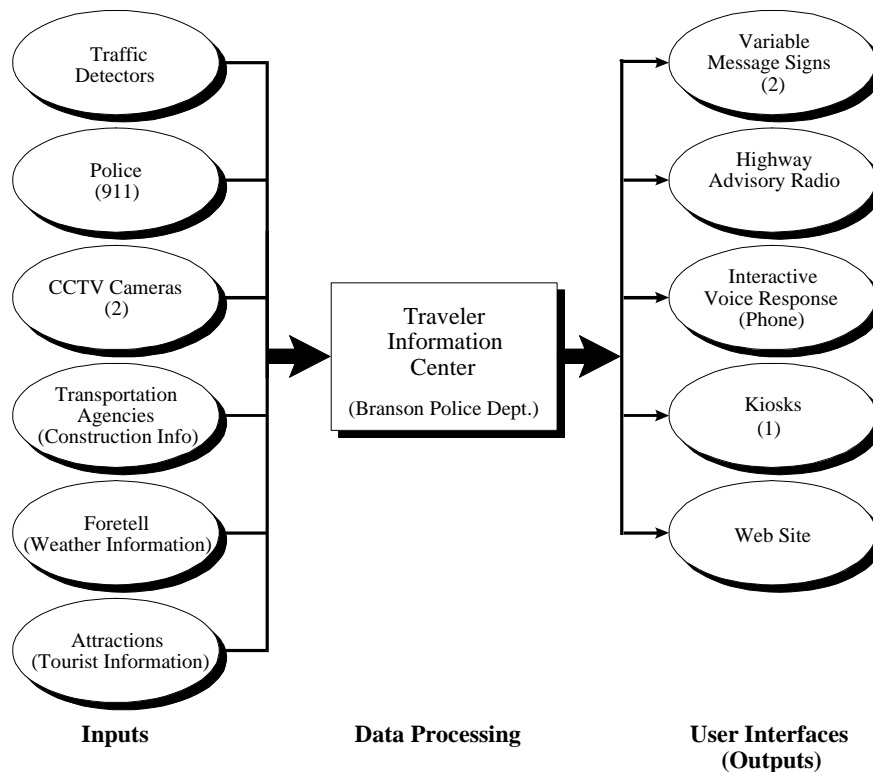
Traffic Detectors

Police (911)

CCTV Cameras (2)

Transportation Agencies (Construction Info)

Foretell (Weather Information)

Attractions (Tourist Information)

Traveler Information Center

(Branson Police Dept.)

Variable Message Signs (2)

Highway Advisory Radio

Interactive Voice Response (Phone)

Kiosks (1)

Web Site

Inputs

Data Processing

User Interfaces (Outputs)